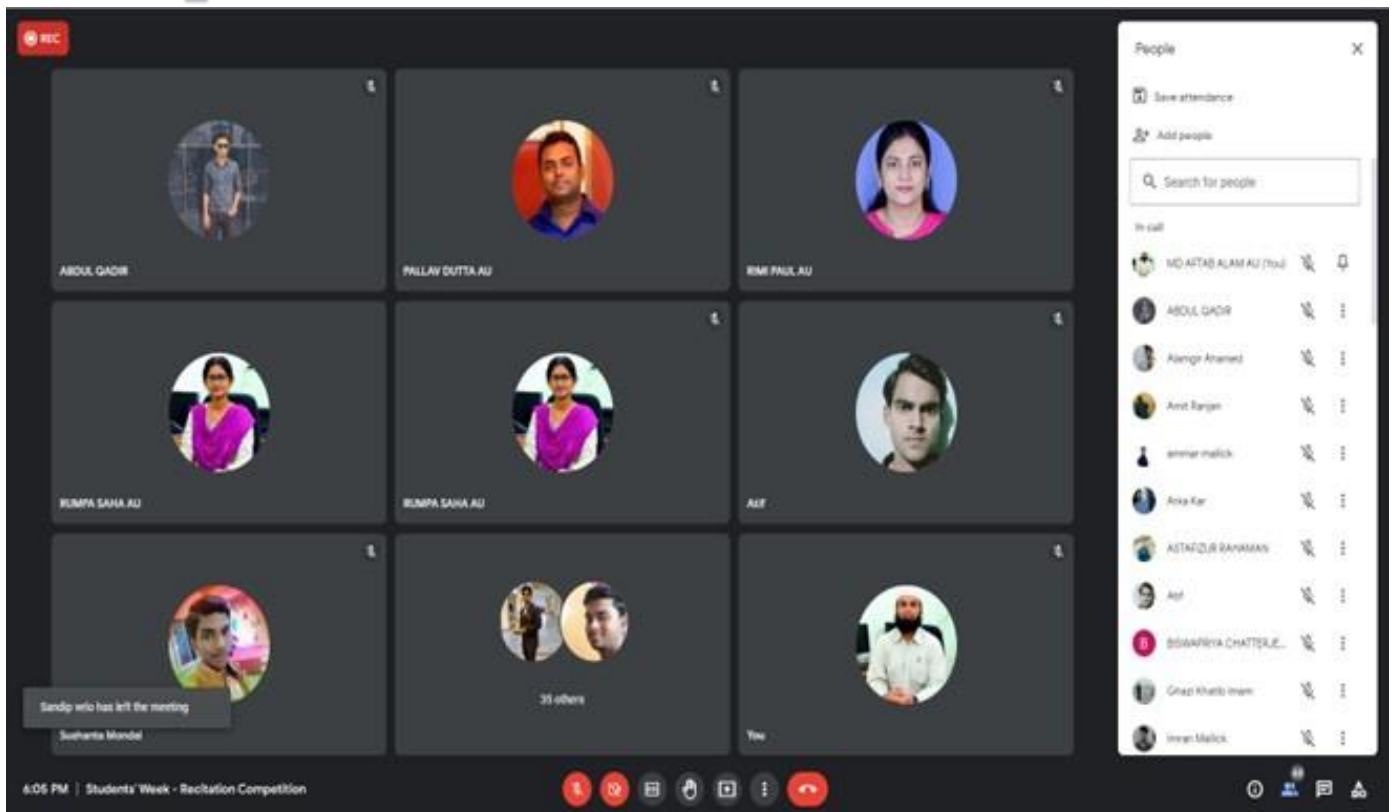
REC

ABDUL QADIR

PALLAV DUTTA AU

RIMI PAUL AU

RUMPA SAHA AU

RUMPA SAHA AU

Asif

Sandip who has left the meeting

Sushanta Mondal

35 others

You

People

Save attendance

Add people

Search for people

In call

MD AFTAB ALAM AU (You)

ABDUL QADIR

Alamgir Ahamed

Amit Ranjan

ammar malick

Anka Kar

ASTAFIZUR RAHAMAN

Asif

B

BISWAPRIYA CHATTERJE...

Ghazi Khatib Imam

Imran Malick

6:05 PM | Students' Week - Recitation Competition